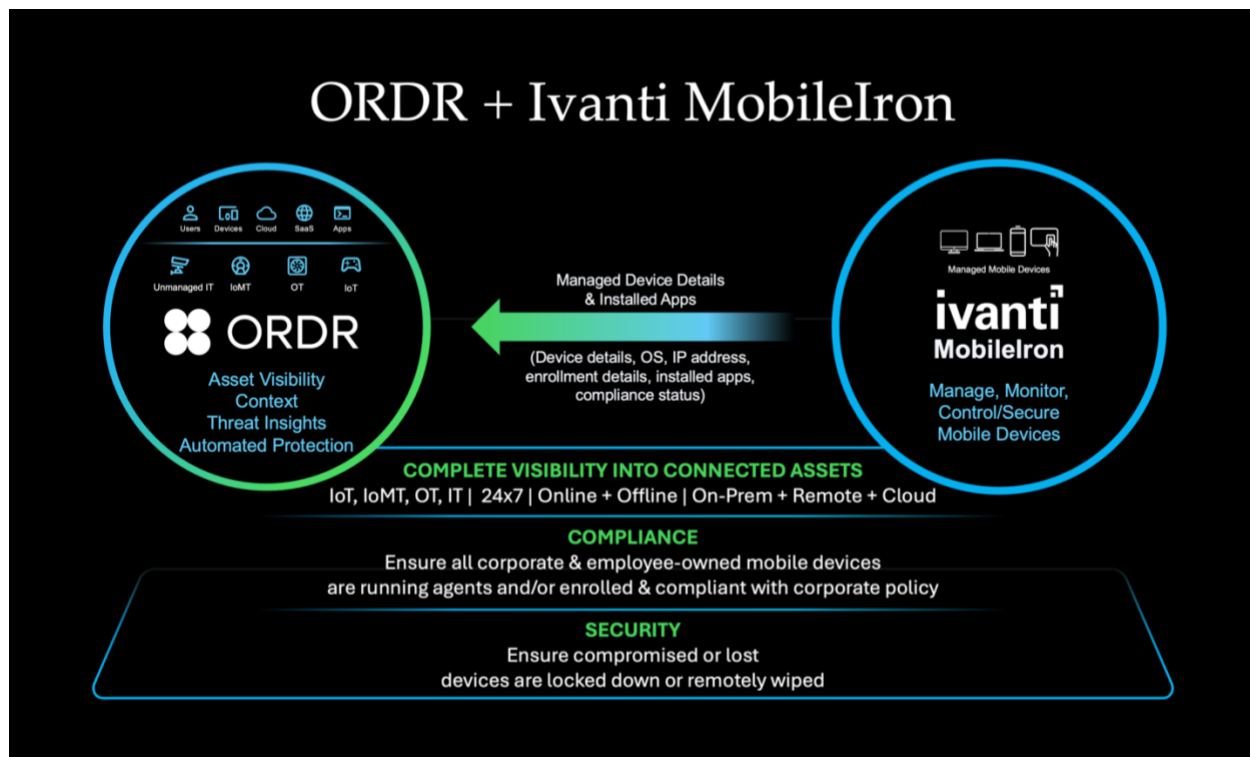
ORDR + Ivanti MobileIron

Users Devices Cloud SaaS Apps

Unmanaged IT IoMT OT IoT

ORDR

Asset Visibility
Context
Threat Insights
Automated Protection

Managed Device Details
& Installed Apps

(Device details, OS, IP address, enrollment details, installed apps, compliance status)

Managed Mobile Devices

ivanti
MobileIron

Manage, Monitor, Control/Secure Mobile Devices

COMPLETE VISIBILITY INTO CONNECTED ASSETS
IoT, IoMT, OT, IT | 24x7 | Online + Offline | On-Prem + Remote + Cloud

COMPLIANCE
Ensure all corporate & employee-owned mobile devices are running agents and/or enrolled & compliant with corporate policy

SECURITY
Ensure compromised or lost devices are locked down or remotely wiped